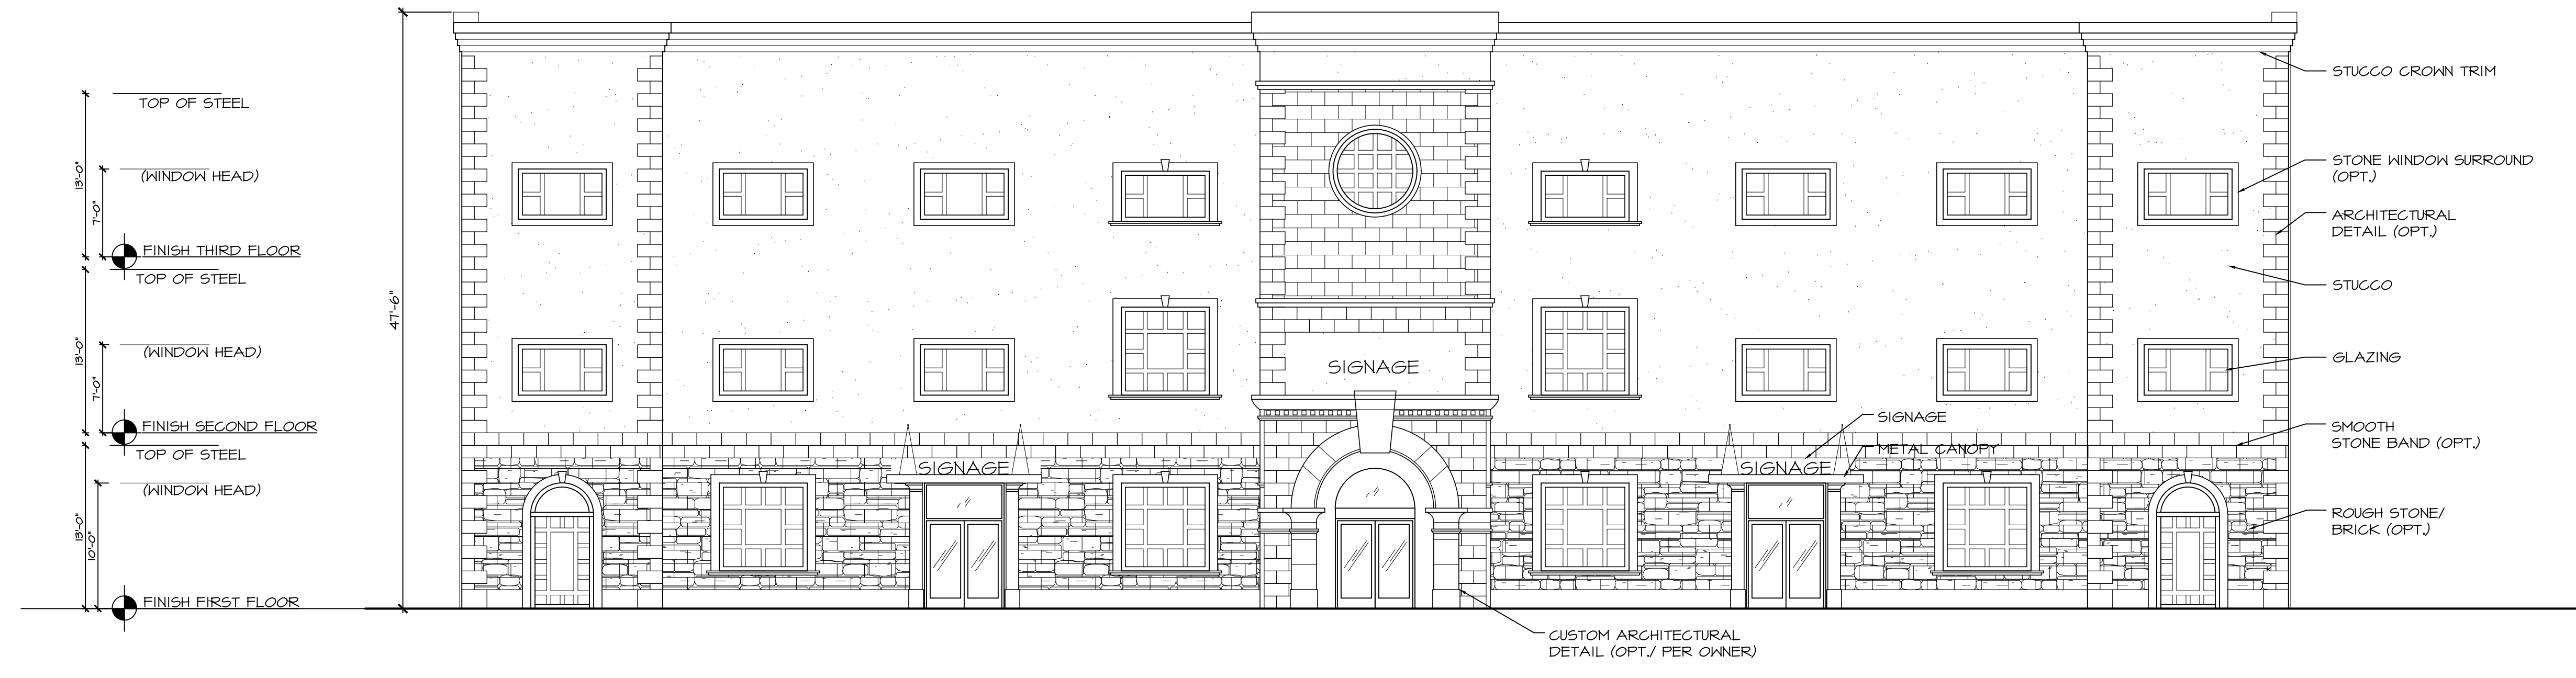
TOP OF STEEL
13'-0"
(WINDOW HEAD)
7'-0"
FINISH THIRD FLOOR
TOP OF STEEL
13'-0"
(WINDOW HEAD)
7'-0"
FINISH SECOND FLOOR
TOP OF STEEL
13'-0"
(WINDOW HEAD)
10'-0"
FINISH FIRST FLOOR
47'-6"
SIGNAGE
SIGNAGE
SIGNAGE
SIGNAGE
METAL CANOPY
STUCCO CROWN TRIM
STONE WINDOW SURROUND (OPT.)
ARCHITECTURAL DETAIL (OPT.)
STUCCO
GLAZING
SMOOTH STONE BAND (OPT.)
ROUGH STONE/ BRICK (OPT.)
CUSTOM ARCHITECTURAL DETAIL (OPT./ PER OWNER)